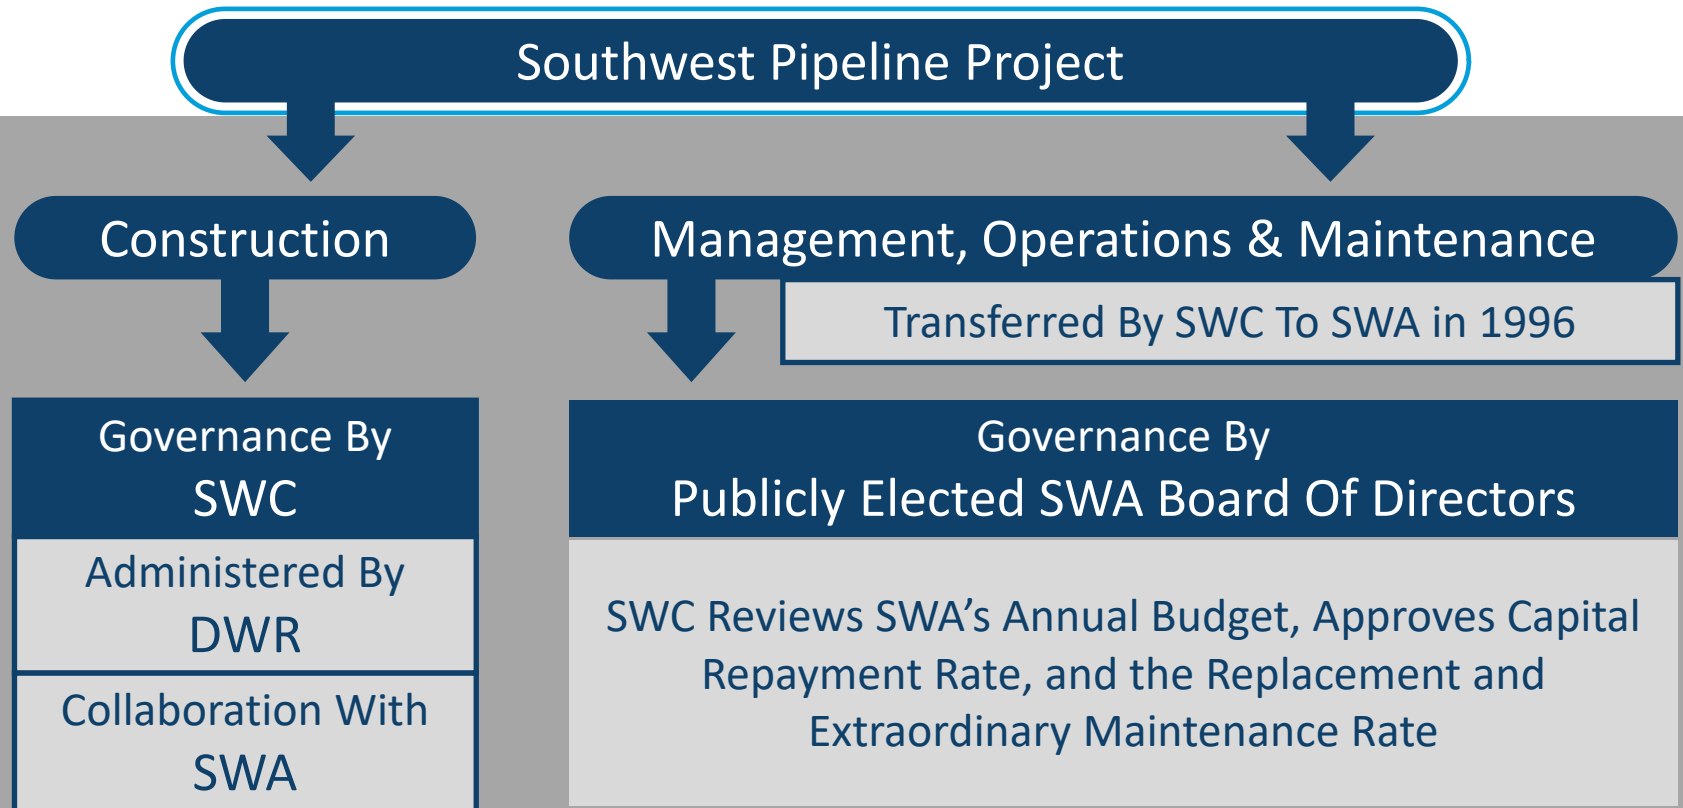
Southwest Pipeline Project

Construction

Governance By
SWC

Administered By
DWR

Collaboration With
SWA

Management, Operations & Maintenance

Transferred By SWC To SWA in 1996

Governance By
Publicly Elected SWA Board Of Directors

SWC Reviews SWA's Annual Budget, Approves Capital Repayment Rate, and the Replacement and Extraordinary Maintenance Rate